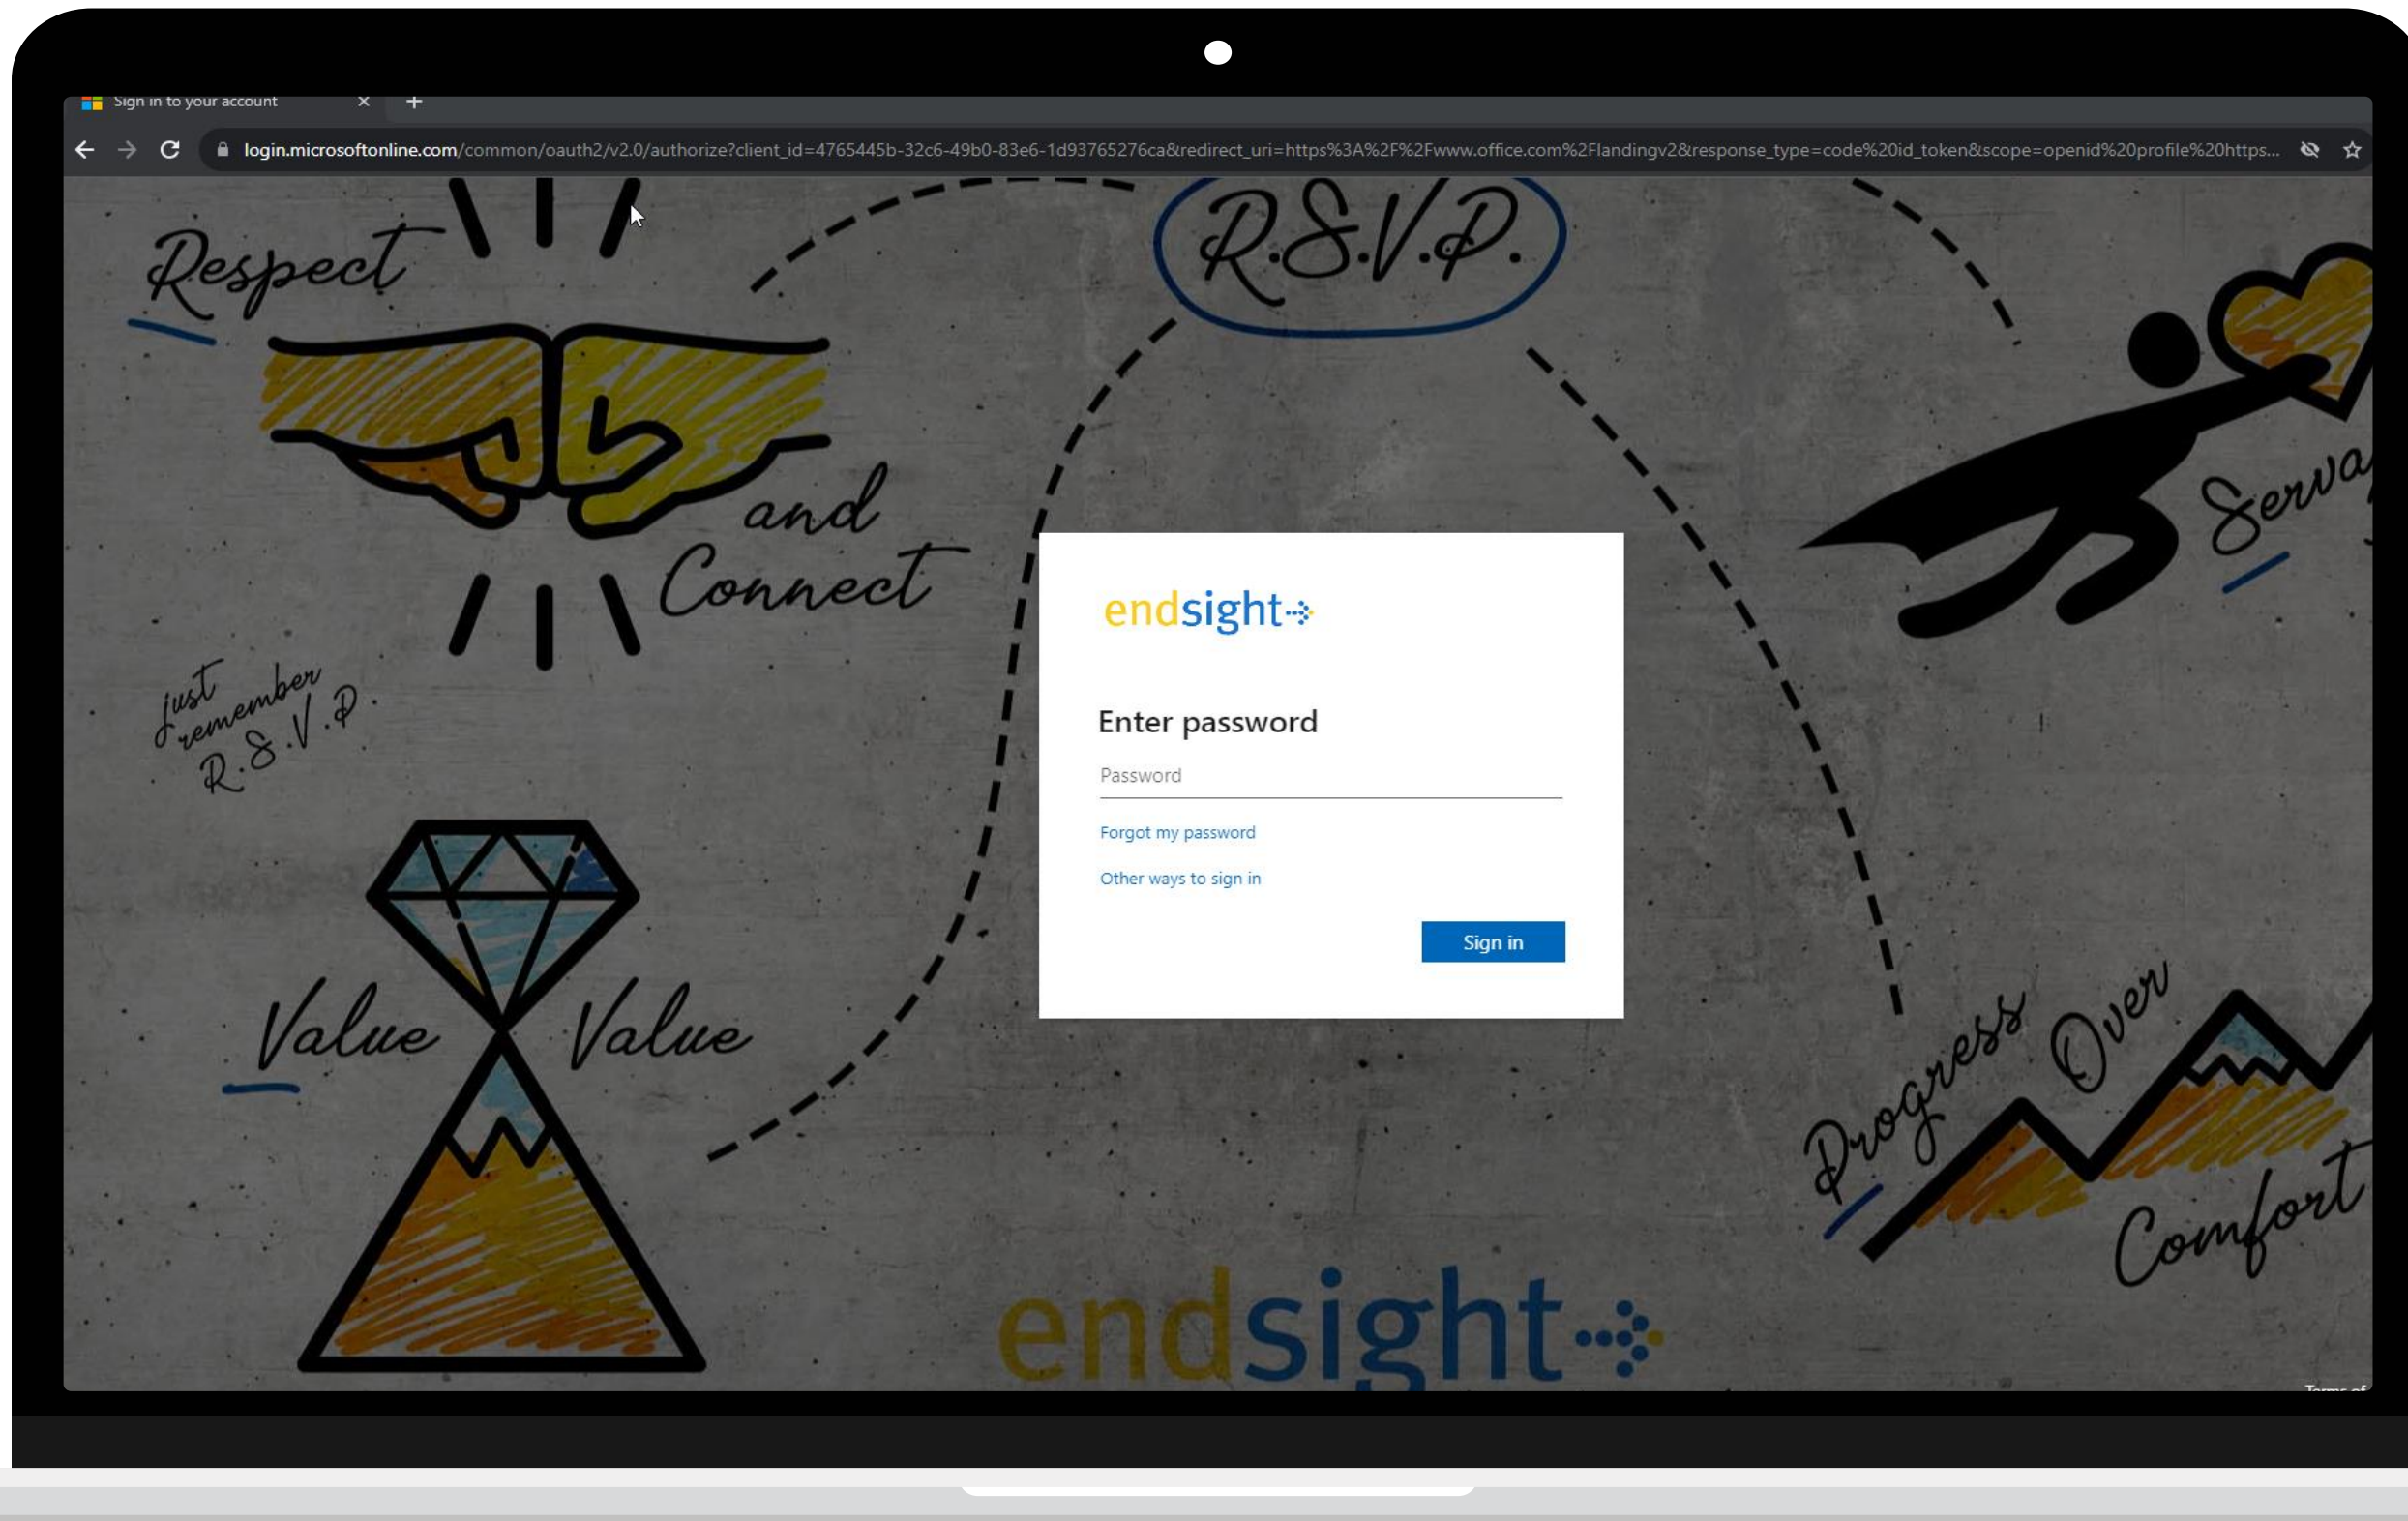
Sign in to your account

login.microsoftonline.com/common/oauth2/v2.0/authorize?client_id=4765445b-32c6-49b0-83e6-1d93765276ca&redirect_uri=https%3A%2F%2Fwww.office.com%2Flandingv2&response_type=code%20id_token&scope=openid%20profile%20https...

Respect and Connect

R.S.V.P.

Serva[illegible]

just remember R.S.V.P

Value Value

Progress Over Comfort

endsight

Enter password

Password

Forgot my password

Other ways to sign in

Sign in

endsight

Terms of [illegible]